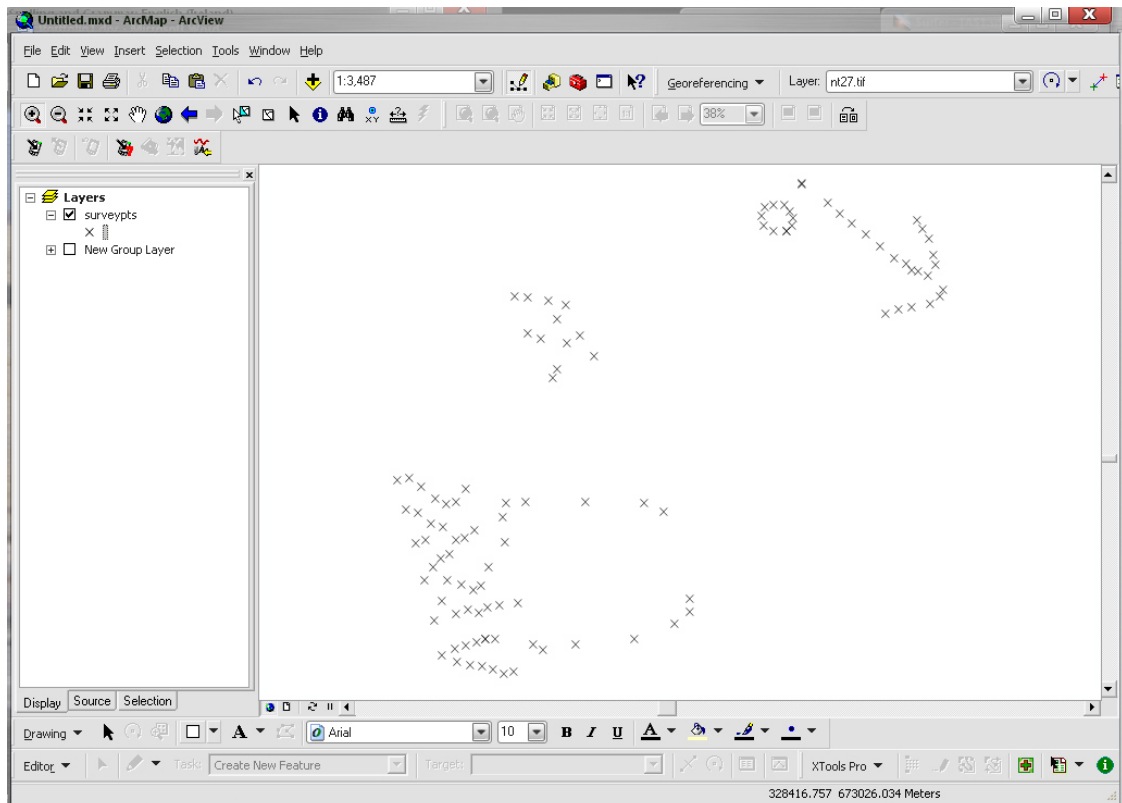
Untitled.mxd - ArcMap - ArcView

File Edit View Insert Selection Tools Window Help

1:3,487

Georeferencing ▾ Layer: nt27.tif

38%

Layers
surveypts
New Group Layer

Display Source Selection

Drawing ▾ Arial 10 B I U A

Editor ▾ Task: Create New Feature Target: XTools Pro ▾

328416.757 673026.034 Meters